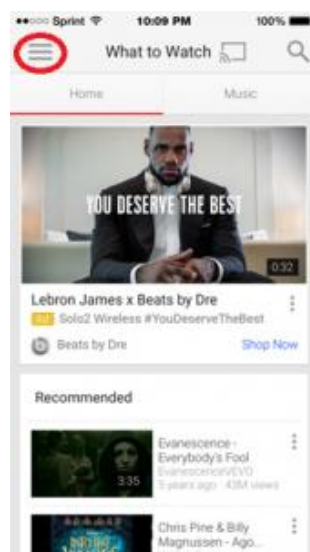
Sprint 10:09 PM 100%

What to Watch

Home Music

YOU DESERVE THE BEST

0:32

Lebron James x Beats by Dre

Ad Solo2 Wireless #YouDeserveTheBest

Beats by Dre

Shop Now

Recommended

Evanescence - Everybody's Fool

EvanescenceVEVO

5 years ago · 43M views

3:35

Chris Pine & Billy Magnussen - Ago...